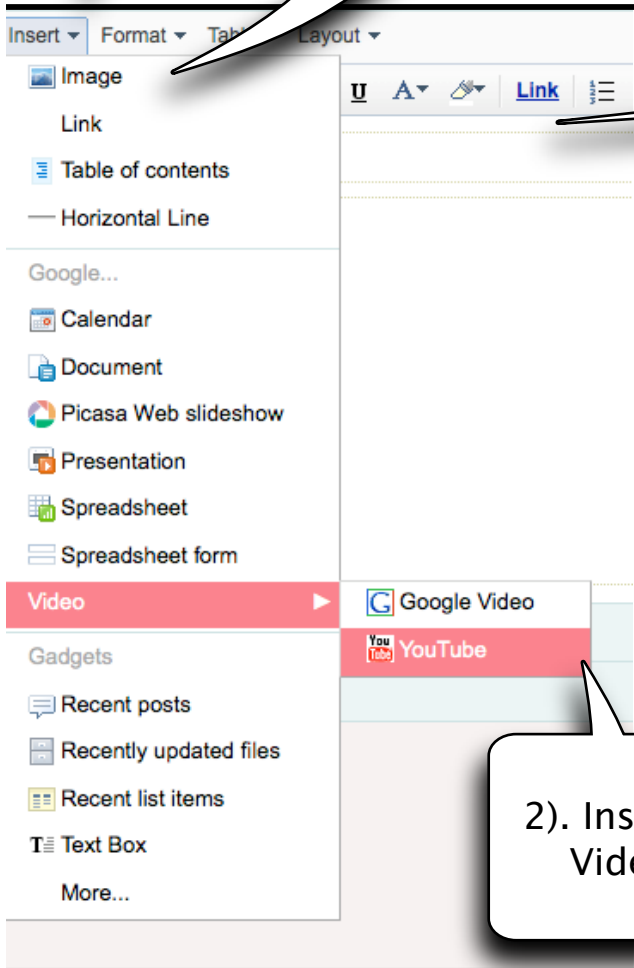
Insert ▾ Format ▾ Tab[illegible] Layout ▾

U A ▾ Link

Image
Link
Table of contents
Horizontal Line
Google...
Calendar
Document
Picasa Web slideshow
Presentation
Spreadsheet
Spreadsheet form
Video ▶
Gadgets
Recent posts
Recently updated files
Recent list items
Text Box
More...

Google Video
YouTube

2). Ins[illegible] Vid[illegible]